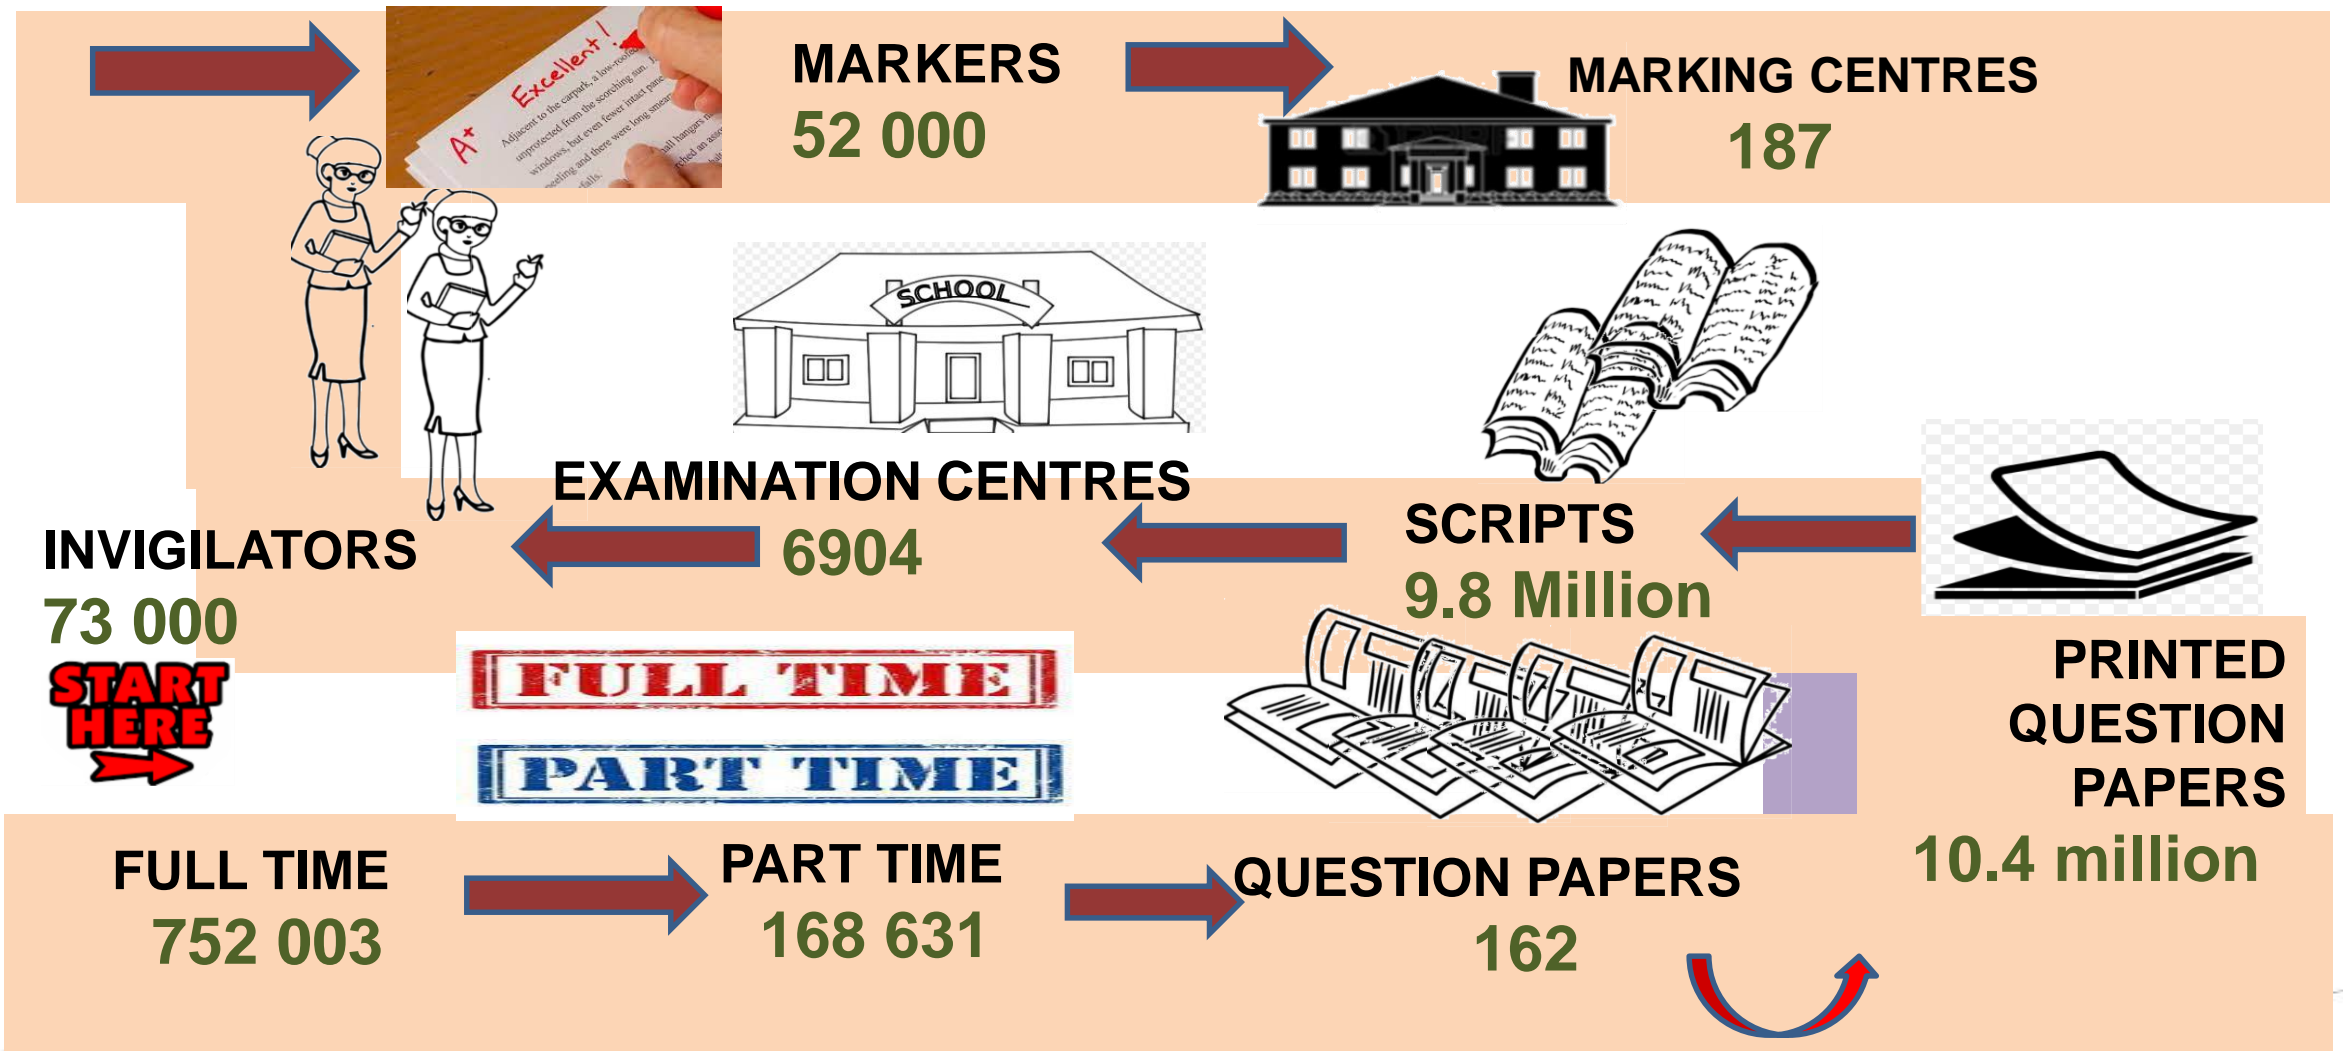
MARKERS
52 000

MARKING CENTRES
187

SCHOOL

EXAMINATION CENTRES
6904

SCRIPTS
9.8 Million

INVIGILATORS
73 000

START HERE

FULL TIME

PART TIME

PRINTED QUESTION PAPERS
10.4 million

FULL TIME
752 003

PART TIME
168 631

QUESTION PAPERS
162